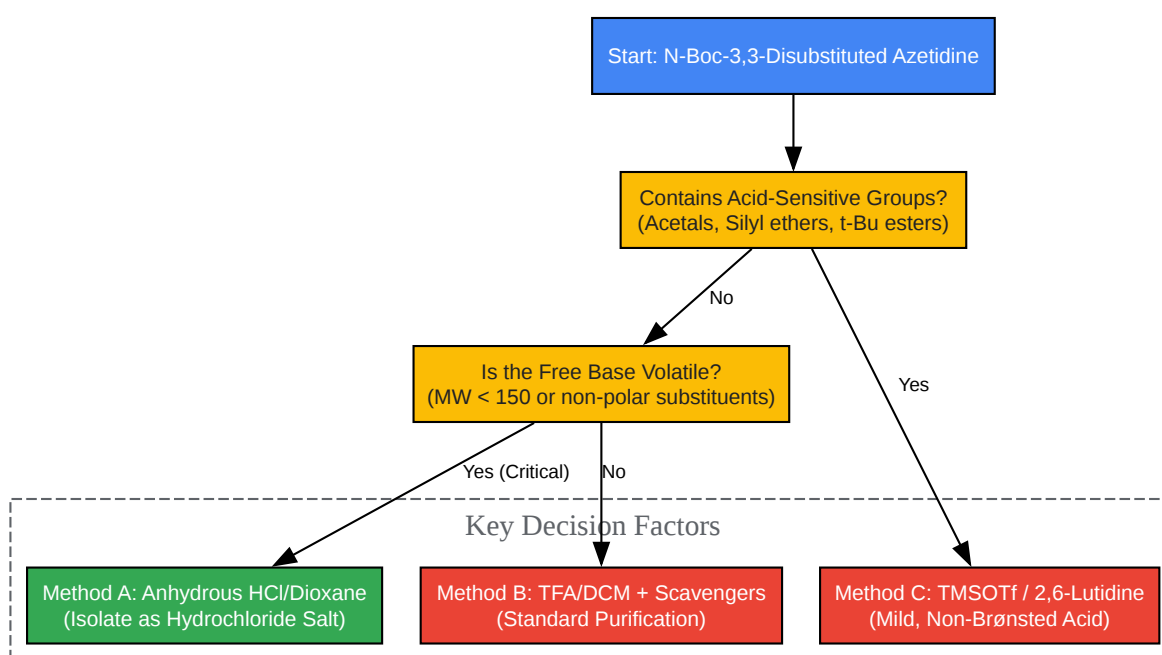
Start: N-Boc-3,3-Disubstituted Azetidine

Contains Acid-Sensitive Groups?
(Acetals, Silyl ethers, t-Bu esters)

No

Yes

Is the Free Base Volatile?
(MW < 150 or non-polar substituents)

Yes (Critical)

No

Key Decision Factors

Method A: Anhydrous HCl/Dioxane
(Isolate as Hydrochloride Salt)

Method B: TFA/DCM + Scavengers
(Standard Purification)

Method C: TMSOTf / 2,6-Lutidine
(Mild, Non-Brønsted Acid)